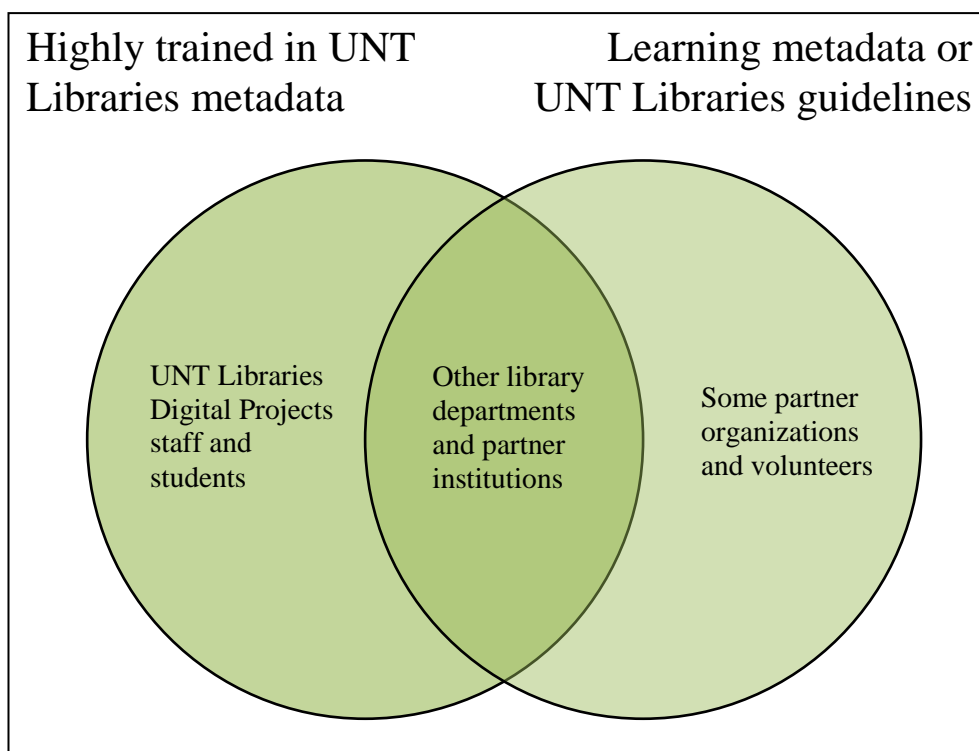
Highly trained in UNT Libraries metadata

Learning metadata or UNT Libraries guidelines

UNT Libraries Digital Projects staff and students

Other library departments and partner institutions

Some partner organizations and volunteers